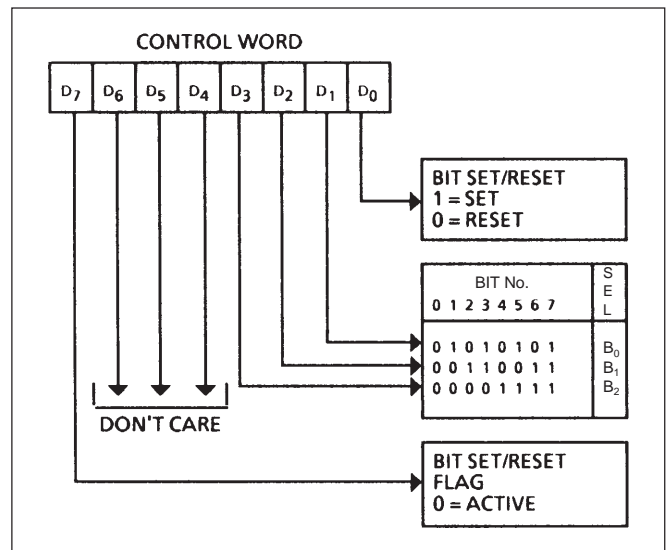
CONTROL WORD

| $D_7$ | $D_6$ | $D_5$ | $D_4$ | $D_3$ | $D_2$ | $D_1$ | $D_0$ |
|---|---|---|---|---|---|---|---|

BIT SET/RESET
1 = SET
0 = RESET

| BIT No. 0 1 2 3 4 5 6 7 | SEL |
|---|---|
| 0 1 0 1 0 1 0 1 | $B_0$ |
| 0 0 1 1 0 0 1 1 | $B_1$ |
| 0 0 0 0 1 1 1 1 | $B_2$ |

DON'T CARE

BIT SET/RESET
FLAG
0 = ACTIVE